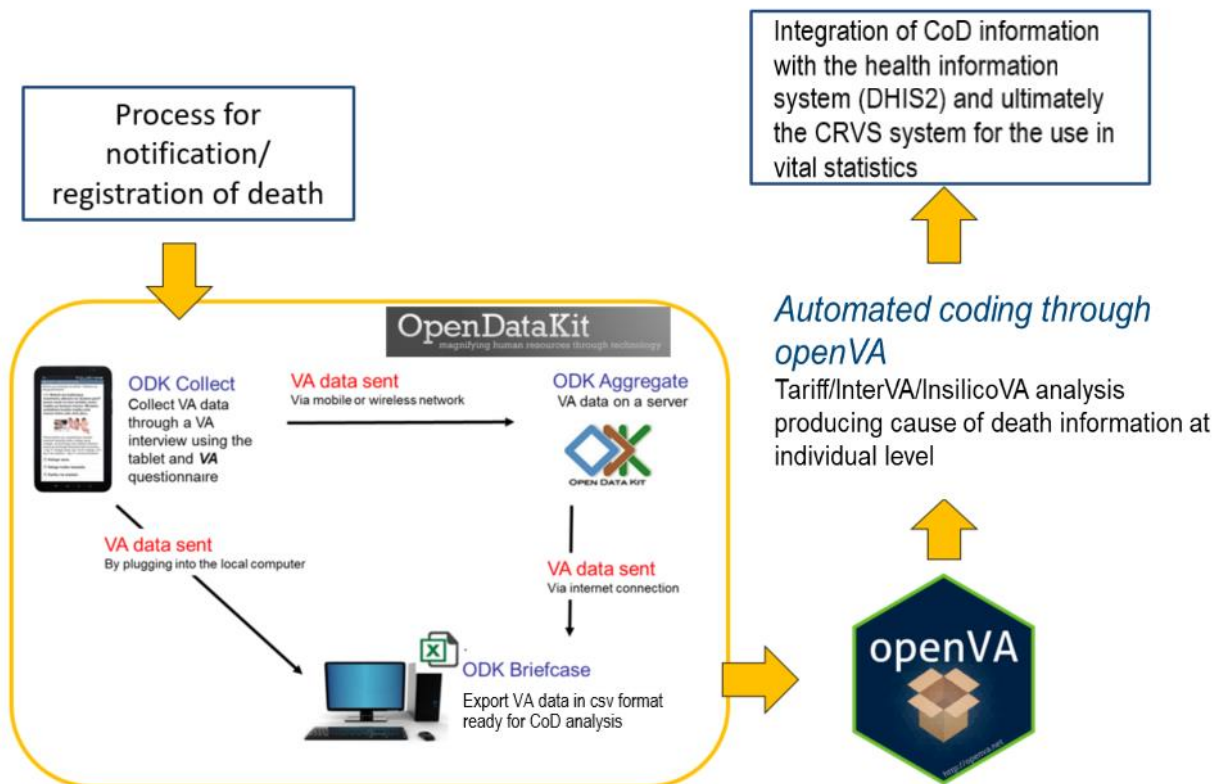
Process for notification/ registration of death

Integration of CoD information with the health information system (DHIS2) and ultimately the CRVS system for the use in vital statistics

OpenDataKit
magnifying human resources through technology

ODK Collect
Collect VA data through a VA interview using the tablet and VA questionnaire

VA data sent
Via mobile or wireless network

ODK Aggregate
VA data on a server

OPEN DATA KIT

VA data sent
By plugging into the local computer

VA data sent
Via internet connection

ODK Briefcase
Export VA data in csv format ready for CoD analysis

Automated coding through openVA
Tariff/InterVA/InsilicoVA analysis producing cause of death information at individual level

openVA
http://openva.net